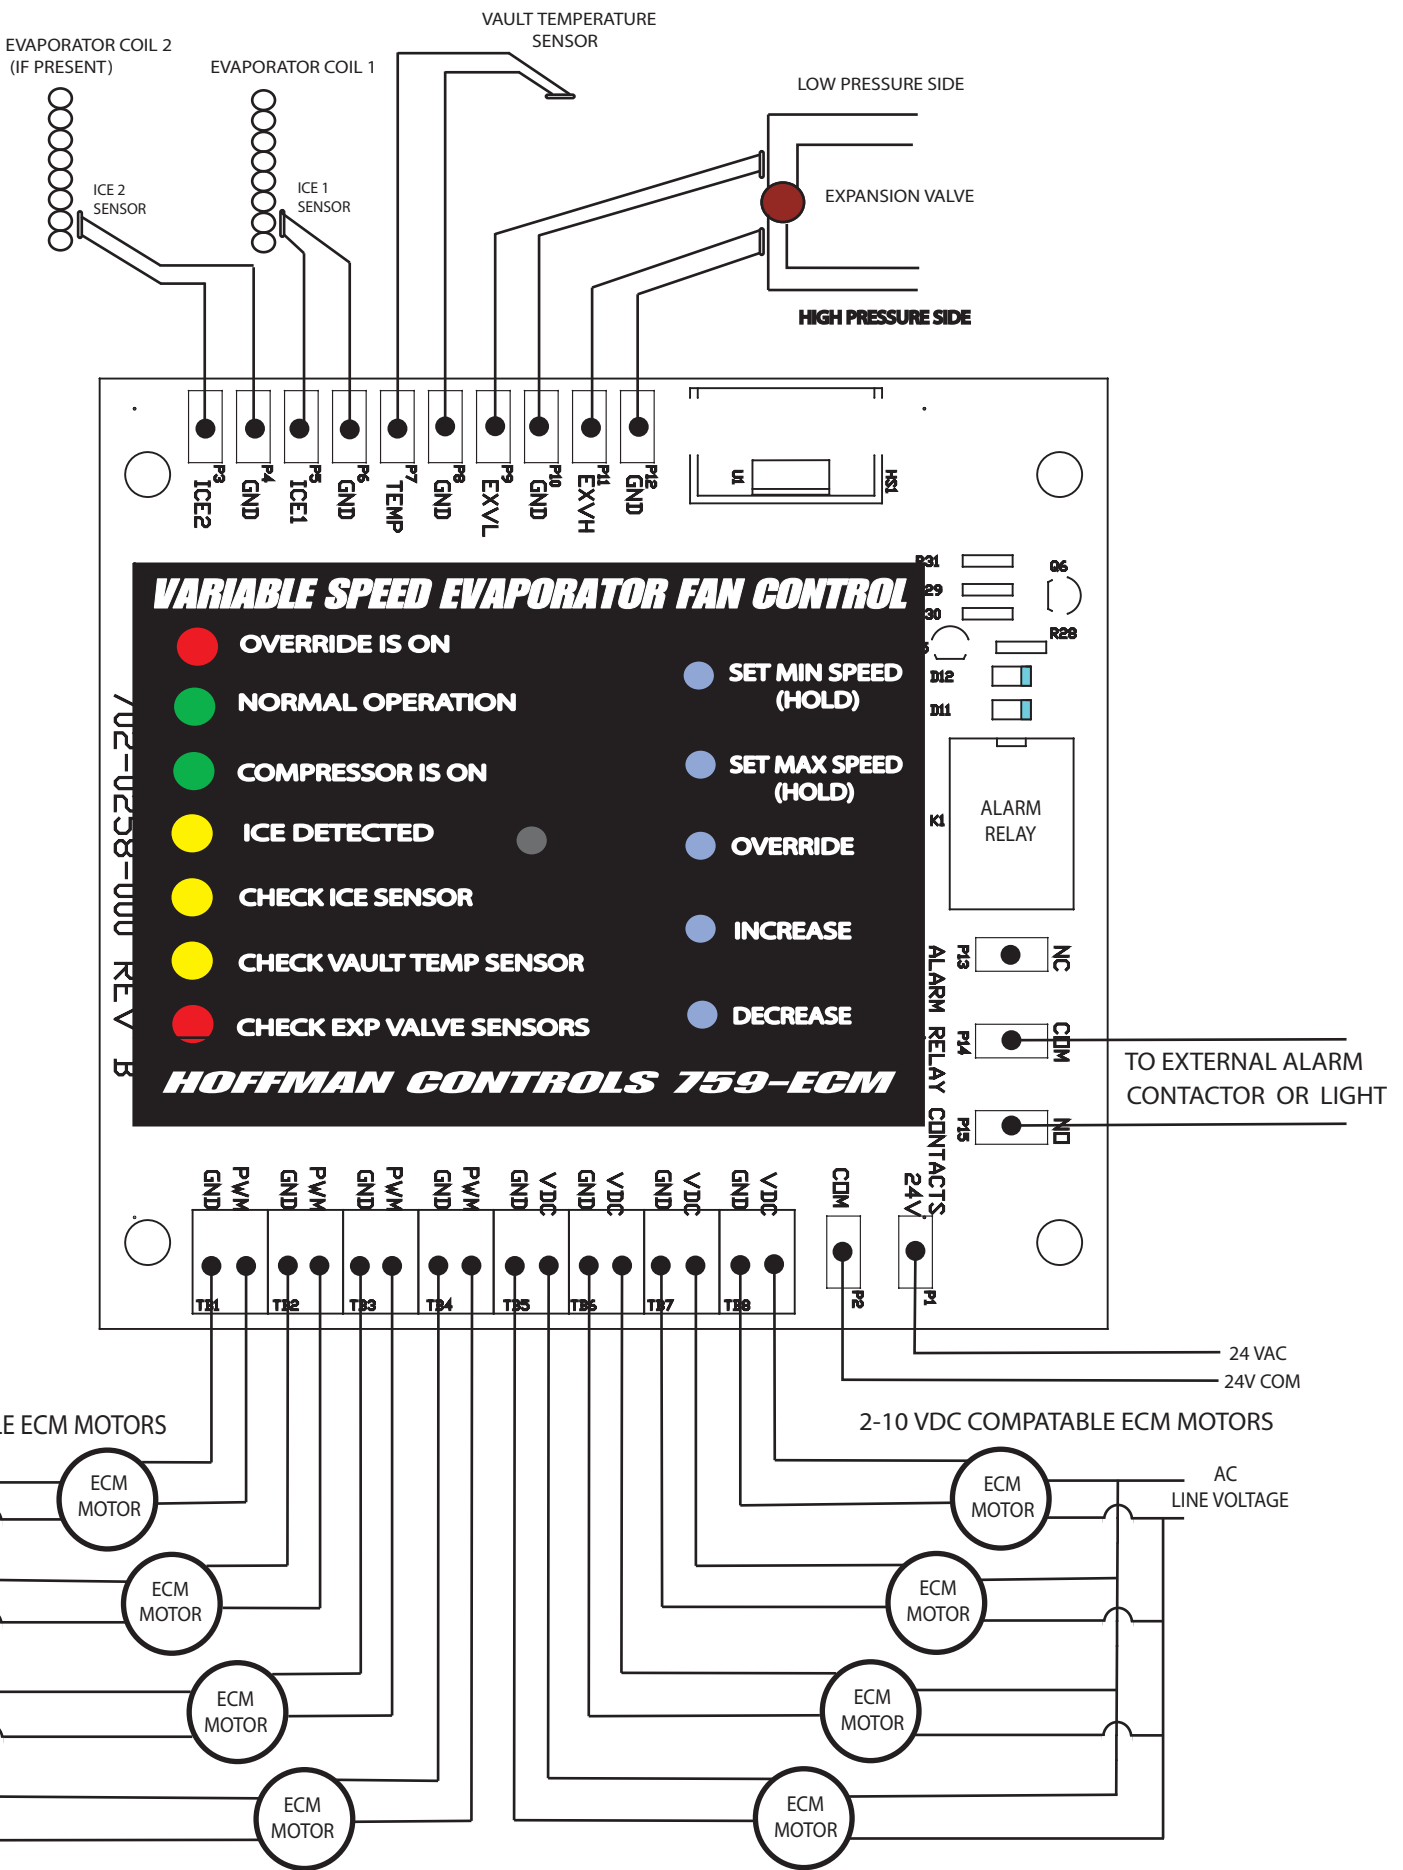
EVAPORATOR COIL 2
(IF PRESENT)

EVAPORATOR COIL 1

VAULT TEMPERATURE
SENSOR

LOW PRESSURE SIDE

EXPANSION VALVE

HIGH PRESSURE SIDE

ICE 2
SENSOR

ICE 1
SENSOR

P3 ICE2
P4 GND
P5 ICE1
P6 GND
P7 TEMP
P8 GND
P9 EXVL
P10 GND
P11 EXVH
P12 GND

U1
HS1

R31
29
30
Q6
R28
D12
D11

702-0258-000 REV B

VARIABLE SPEED EVAPORATOR FAN CONTROL

OVERRIDE IS ON
NORMAL OPERATION
COMPRESSOR IS ON
ICE DETECTED
CHECK ICE SENSOR
CHECK VAULT TEMP SENSOR
CHECK EXP VALVE SENSORS

SET MIN SPEED
(HOLD)
SET MAX SPEED
(HOLD)
OVERRIDE
INCREASE
DECREASE

HOFFMAN CONTROLS 759-ECM

K1
ALARM
RELAY

P13 NC
P14 COM
P15 NO
ALARM RELAY CONTACTS

TO EXTERNAL ALARM
CONTACTOR OR LIGHT

GND PWM
GND PWM
GND PWM
GND PWM
GND VDC
GND VDC
GND VDC
GND VDC
COM
24V

TB1 TB2 TB3 TB4 TB5 TB6 TB7 TB8
P2
P1

24 VAC
24V COM

LE ECM MOTORS

2-10 VDC COMPATABLE ECM MOTORS

AC
LINE VOLTAGE

ECM
MOTOR

ECM
MOTOR

ECM
MOTOR

ECM
MOTOR

ECM
MOTOR

ECM
MOTOR

ECM
MOTOR

ECM
MOTOR